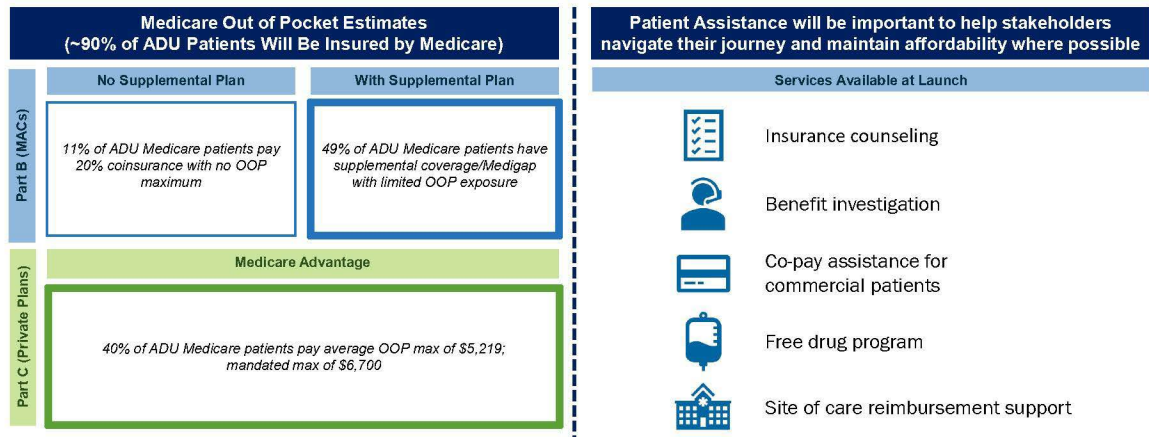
Medicare Out of Pocket Estimates
(~90% of ADU Patients Will Be Insured by Medicare)

Part B (MACs)

No Supplemental Plan

11% of ADU Medicare patients pay 20% coinsurance with no OOP maximum

With Supplemental Plan

49% of ADU Medicare patients have supplemental coverage/Medigap with limited OOP exposure

Part C (Private Plans)

Medicare Advantage

40% of ADU Medicare patients pay average OOP max of $5,219; mandated max of $6,700

Patient Assistance will be important to help stakeholders navigate their journey and maintain affordability where possible

Services Available at Launch

Insurance counseling

Benefit investigation

Co-pay assistance for commercial patients

Free drug program

Site of care reimbursement support